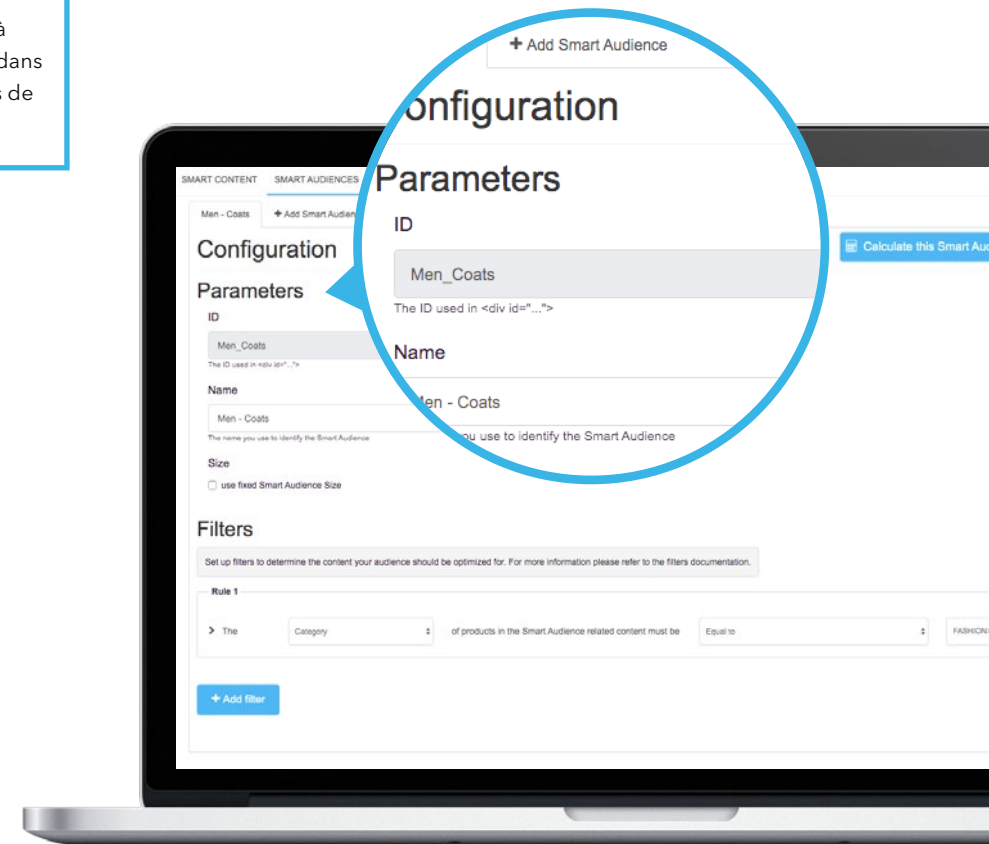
à
dans
s de

+ Add Smart Audience

onfiguration

Parameters

ID

Men_Coats

The ID used in <div id="...">

Name

len - Coats

ou use to identify the Smart Audience

SMART CONTENT SMART AUDIENCES

Men - Coats + Add Smart Audien

Configuration

Parameters

ID

Men_Coats

The ID used in <div id="...">

Name

Men - Coats

The name you use to identify the Smart Audience

Size

use fixed Smart Audience Size

Calculate this Smart Au

Filters

Set up filters to determine the content your audience should be optimized for. For more information please refer to the filters documentation.

Rule 1

> The Category of products in the Smart Audience related content must be Equal to FASHION

+ Add filter